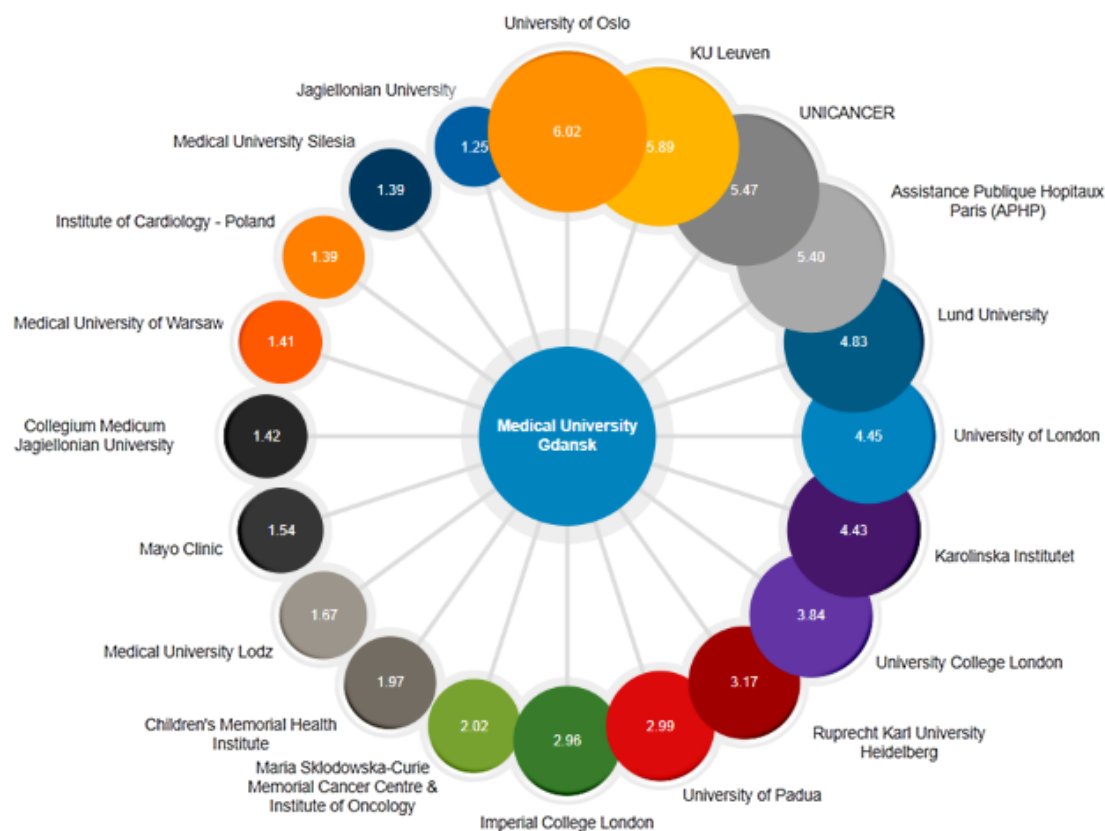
University of Oslo
6.02

KU Leuven
5.89

UNICANCER
5.47

Assistance Publique Hopitaux Paris (APHP)
5.40

Lund University
4.83

University of London
4.45

Karolinska Institutet
4.43

University College London
3.84

Ruprecht Karl University Heidelberg
3.17

University of Padua
2.99

Imperial College London
2.96

Maria Sklodowska-Curie Memorial Cancer Centre & Institute of Oncology
2.02

Children's Memorial Health Institute
1.97

Medical University Lodz
1.67

Mayo Clinic
1.54

Collegium Medicum Jagiellonian University
1.42

Medical University of Warsaw
1.41

Institute of Cardiology - Poland
1.39

Medical University Silesia
1.39

Jagiellonian University
1.25

Medical University Gdansk